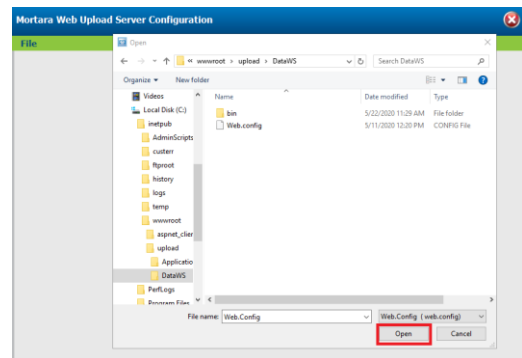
Mortara Web Upload Server Configuration

File

Open

« wwwroot › upload › DataWS

Search DataWS

Organize ▾ New folder

Videos
Local Disk (C:)
inetpub
AdminScripts
custerr
ftproot
history
logs
temp
wwwroot
aspnet_clier
upload
Applicatio
DataWS
PerfLogs
Program Files

| Name | Date modified | Type |
|---|---|---|
| bin | 5/22/2020 11:29 AM | File folder |
| Web.config | 5/11/2020 12:20 PM | CONFIG File |

File name: Web.Config

Web.Config ( web.config)

Open

Cancel